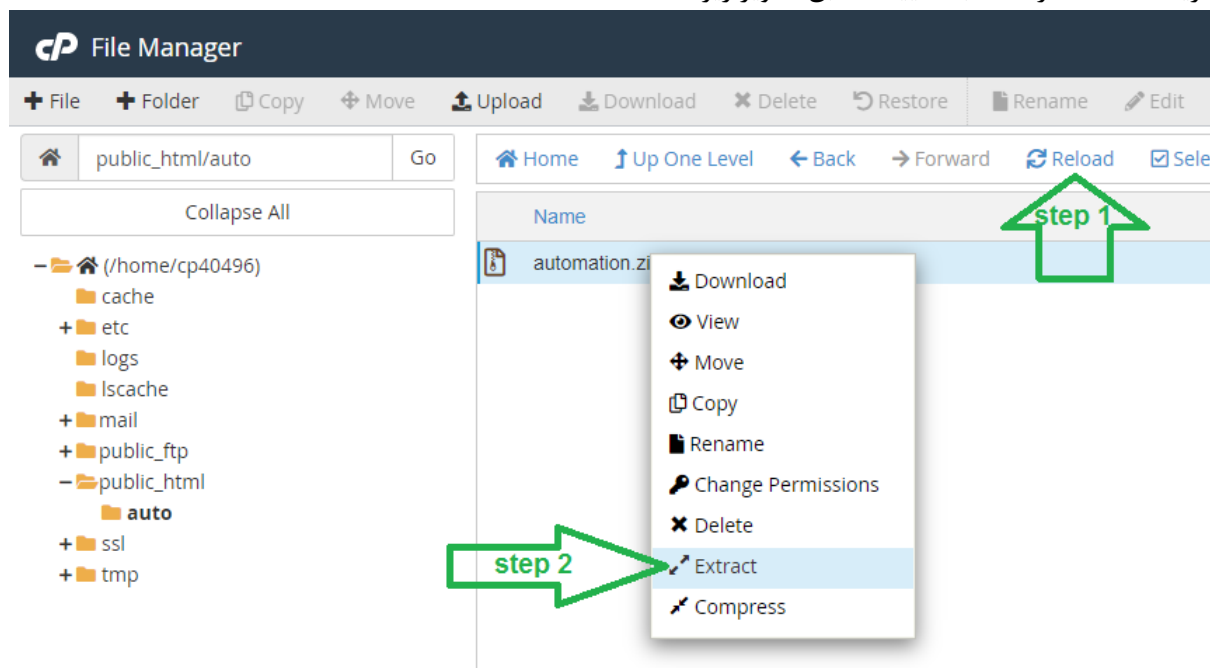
cP File Manager

+ File + Folder Copy Move Upload Download Delete Restore Rename Edit

public_html/auto Go

Collapse All

− (/home/cp40496)
cache
+ etc
logs
lscache
+ mail
+ public_ftp
− public_html
auto
+ ssl
+ tmp

Home Up One Level Back Forward Reload Sele

Name

automation.zi

step 1

Download
View
Move
Copy
Rename
Change Permissions
Delete
Extract
Compress

step 2